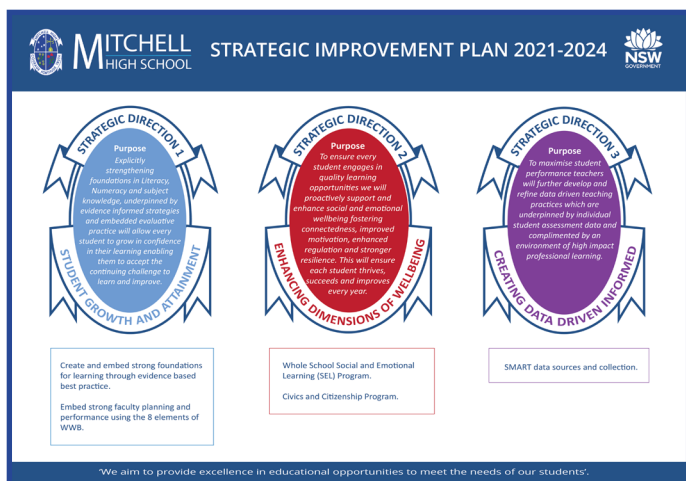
MITCHELL HIGH SCHOOL

STRATEGIC IMPROVEMENT PLAN 2021-2024

NSW GOVERNMENT

STRATEGIC DIRECTION 1

Purpose

Explicitly strengthening foundations in Literacy, Numeracy and subject knowledge, underpinned by evidence informed strategies and embedded evaluative practice will allow every student to grow in confidence in their learning enabling them to accept the continuing challenge to learn and improve.

STUDENT GROWTH AND ATTAINMENT

STRATEGIC DIRECTION 2

Purpose

To ensure every student engages in quality learning opportunities we will proactively support and enhance social and emotional wellbeing fostering connectedness, improved motivation, enhanced regulation and stronger resilience. This will ensure each student thrives, succeeds and improves every year.

ENHANCING DIMENSIONS OF WELLBEING

STRATEGIC DIRECTION 3

Purpose

To maximise student performance teachers will further develop and refine data driven teaching practices which are underpinned by individual student assessment data and complimented by an environment of high impact professional learning.

CREATING DATA DRIVEN INFORMED

Create and embed strong foundations for learning through evidence based best practice.

Embed strong faculty planning and performance using the 8 elements of WWB.

Whole School Social and Emotional Learning (SEL) Program.

Civics and Citizenship Program.

SMART data sources and collection.

'We aim to provide excellence in educational opportunities to meet the needs of our students'.